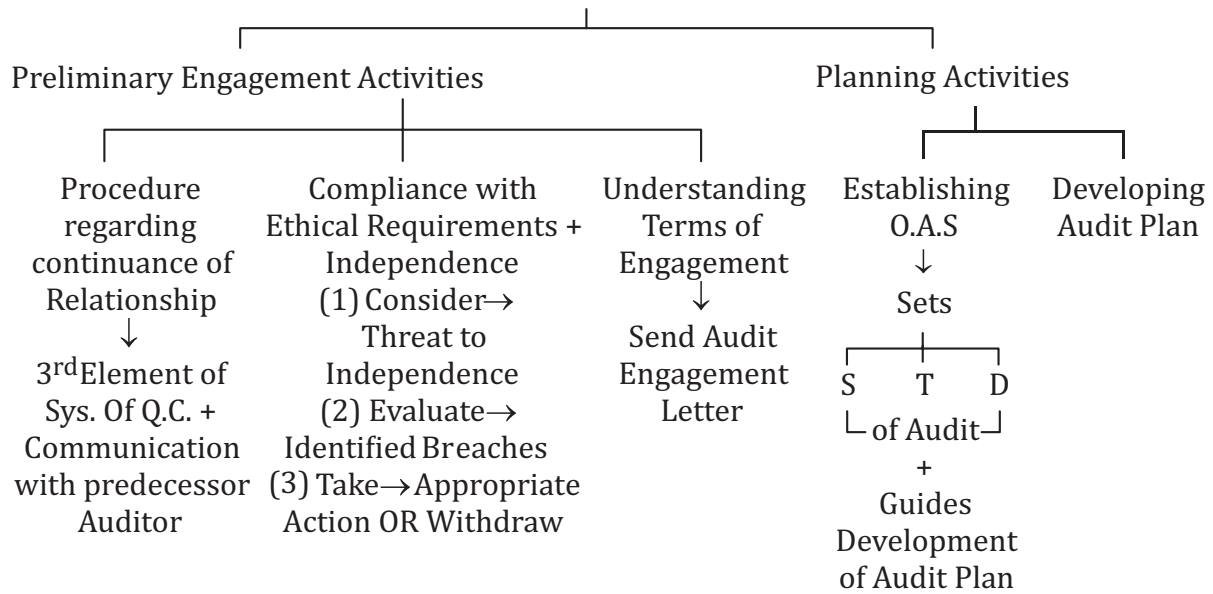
Preliminary Engagement Activities

Planning Activities

Procedure regarding continuance of Relationship
↓
3$^{rd}$Element of Sys. Of Q.C. + Communication with predecessor Auditor

Compliance with Ethical Requirements + Independence
(1) Consider$\rightarrow$ Threat to Independence
(2) Evaluate$\rightarrow$ Identified Breaches
(3) Take$\rightarrow$Appropriate Action OR Withdraw

Understanding Terms of Engagement
↓
Send Audit Engagement Letter

Establishing O.A.S
↓
Sets
S T D
of Audit
+
Guides Development of Audit Plan

Developing Audit Plan